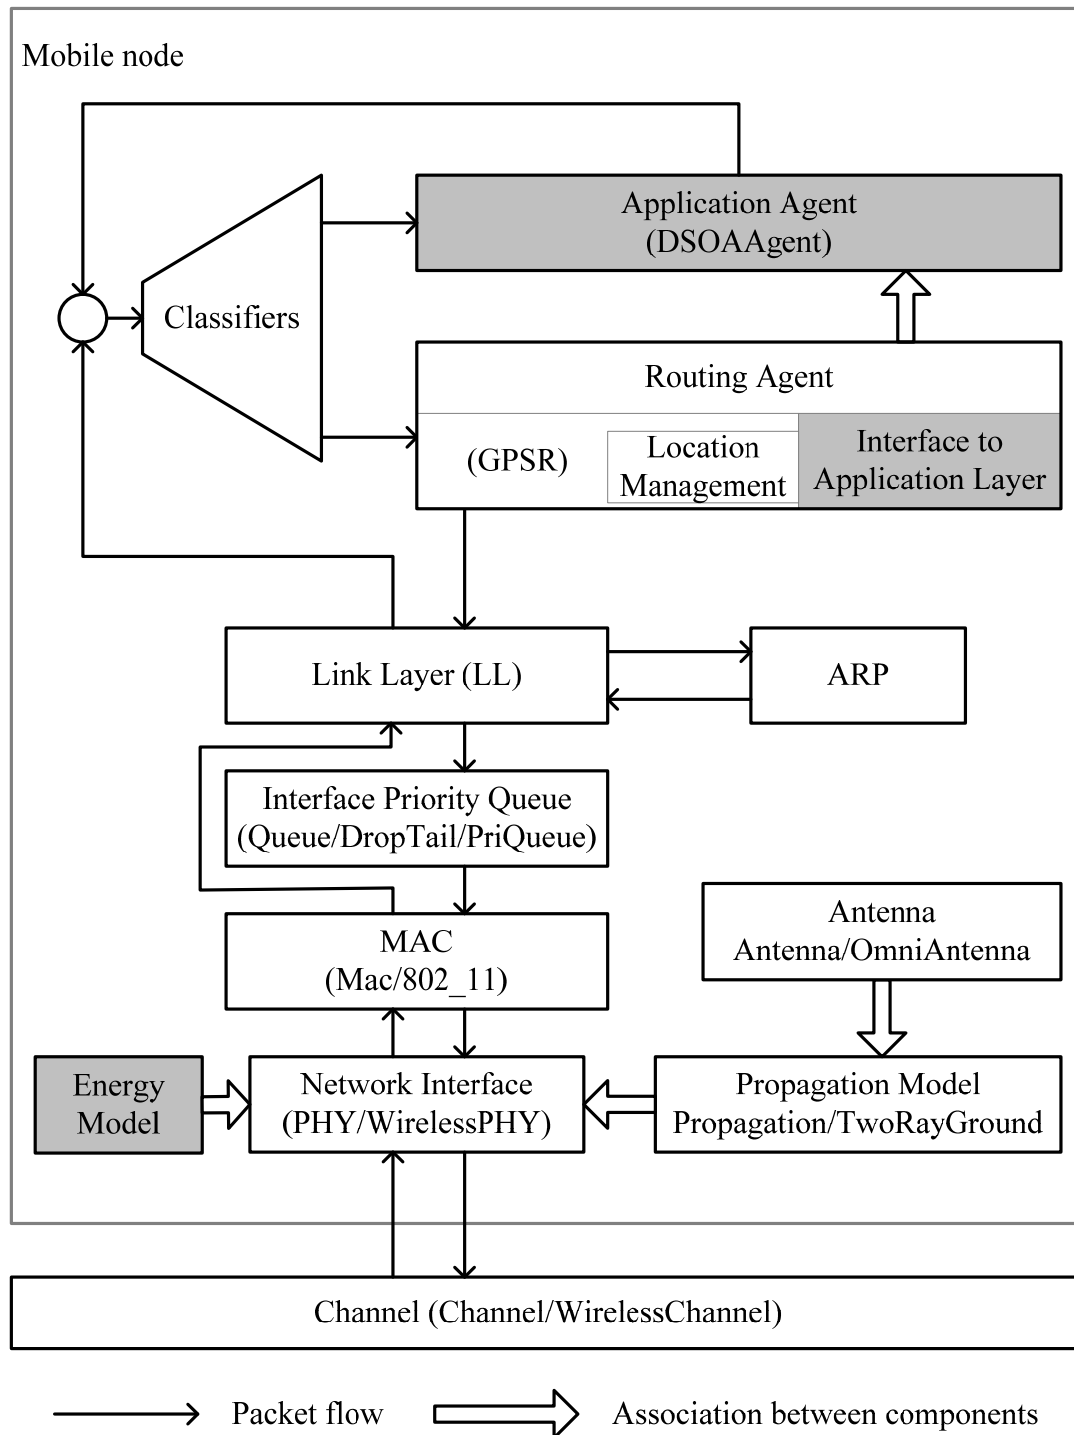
Mobile node

Application Agent
(DSOAAgent)

Classifiers

Routing Agent

(GPSR)

Location Management

Interface to Application Layer

Link Layer (LL)

ARP

Interface Priority Queue
(Queue/DropTail/PriQueue)

Antenna
Antenna/OmniAntenna

MAC
(Mac/802_11)

Energy Model

Network Interface
(PHY/WirelessPHY)

Propagation Model
Propagation/TwoRayGround

Channel (Channel/WirelessChannel)

Packet flow

Association between components